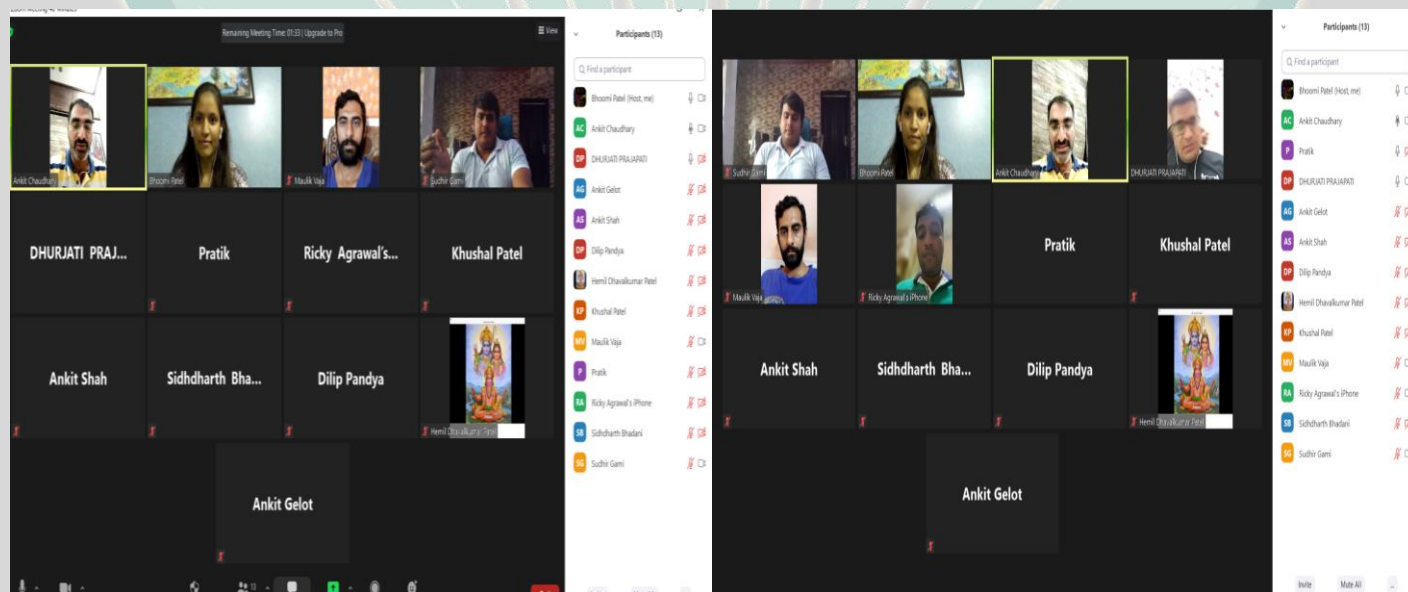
Zoom Meeting 40 Minutes

Remaining Meeting Time: 01:33 | Upgrade to Pro

View

Ankit Chaudhary

Bhoomi Patel

Maulik Vaja

Sudhir Gami

DHURJATI PRAJ...

Pratik

Ricky Agrawal's...

Khushal Patel

Ankit Shah

Sidhdharth Bha...

Dilip Pandya

Hemil Dhavalkumar Patel

Ankit Gelot

Participants (13)

Find a participant

Bhoomi Patel (Host, me)
AC Ankit Chaudhary
DP DHURJATI PRAJAPATI
AG Ankit Gelot
AS Ankit Shah
DP Dilip Pandya
Hemil Dhavalkumar Patel
KP Khushal Patel
MV Maulik Vaja
P Pratik
RA Ricky Agrawal's iPhone
SB Sidhdharth Bhadani
SG Sudhir Gami

Sudhir Gami

Bhoomi Patel

Ankit Chaudhary

DHURJATI PRAJAPATI

Maulik Vaja

Ricky Agrawal's iPhone

Pratik

Khushal Patel

Ankit Shah

Sidhdharth Bha...

Dilip Pandya

Hemil Dhavalkumar Patel

Ankit Gelot

Participants (13)

Find a participant

Bhoomi Patel (Host, me)
AC Ankit Chaudhary
P Pratik
DP DHURJATI PRAJAPATI
AG Ankit Gelot
AS Ankit Shah
DP Dilip Pandya
Hemil Dhavalkumar Patel
KP Khushal Patel
MV Maulik Vaja
RA Ricky Agrawal's iPhone
SB Sidhdharth Bhadani
SG Sudhir Gami

Invite
Mute All
...